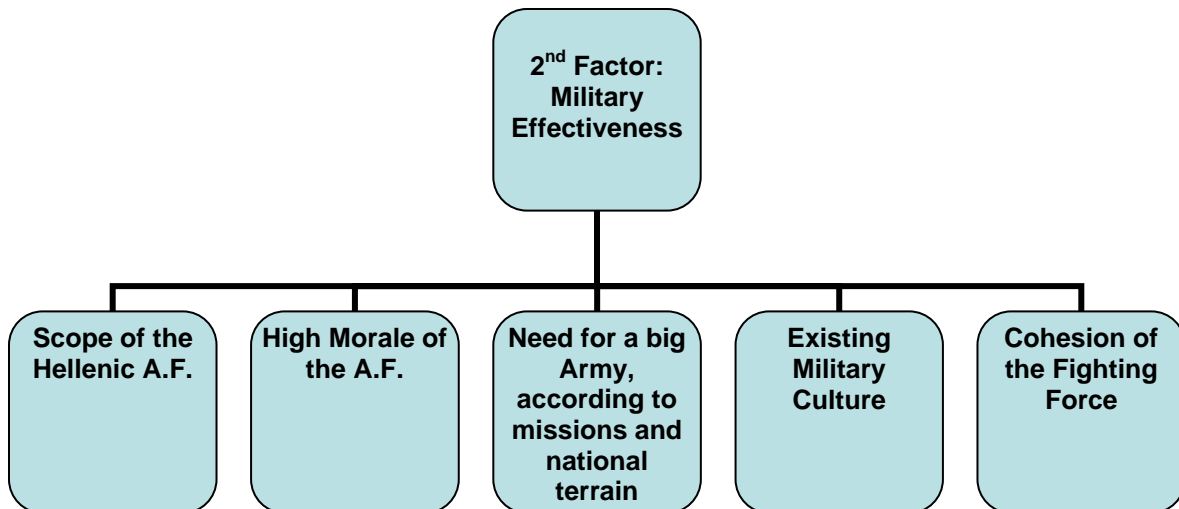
2$^{nd}$ Factor: Military Effectiveness

Scope of the Hellenic A.F.

High Morale of the A.F.

Need for a big Army, according to missions and national terrain

Existing Military Culture

Cohesion of the Fighting Force